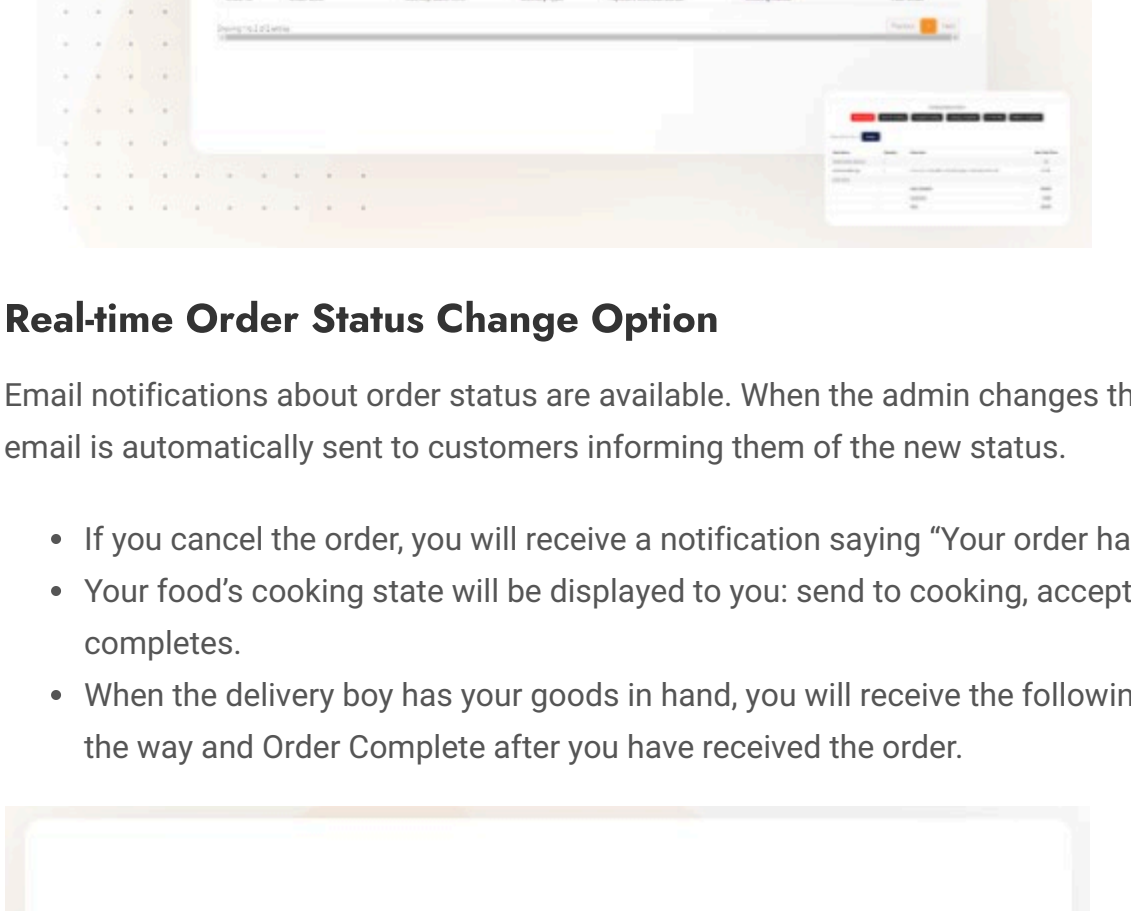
Real-time Order Status Change Option

Email notifications about order status are available. When the admin changes th email is automatically sent to customers informing them of the new status.

- If you cancel the order, you will receive a notification saying "Your order ha
- Your food's cooking state will be displayed to you: send to cooking, accept completes.
- When the delivery boy has your goods in hand, you will receive the followin the way and Order Complete after you have received the order.